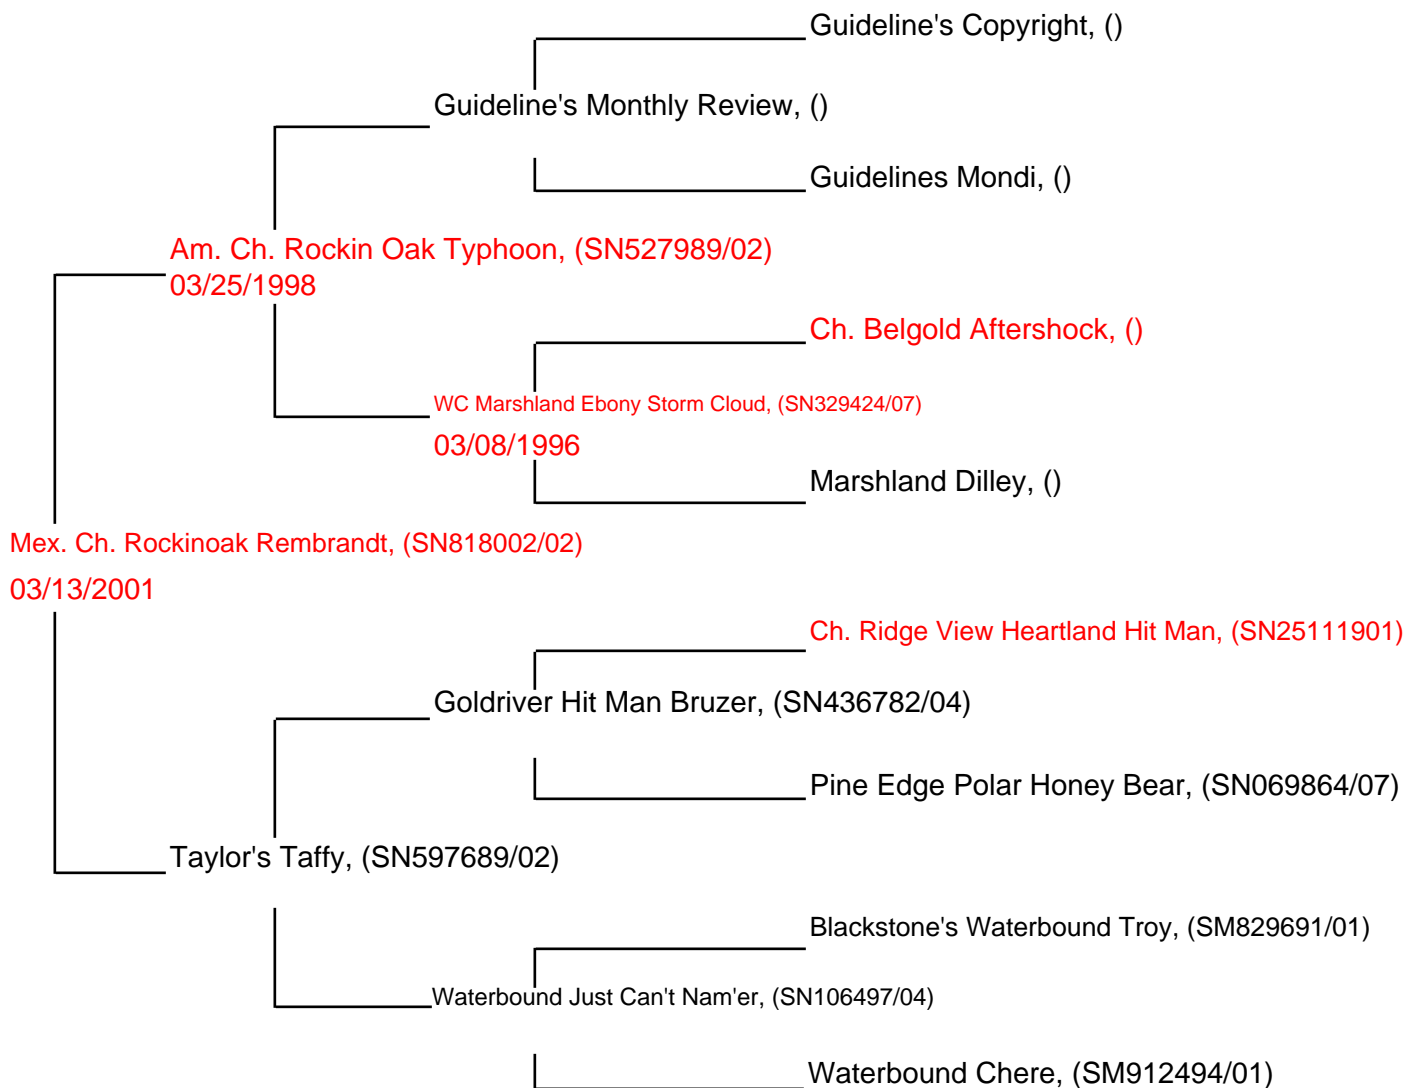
Guideline's Copyright, ()

Guideline's Monthly Review, ()

Guidelines Mondi, ()

Am. Ch. Rockin Oak Typhoon, (SN527989/02)
03/25/1998

Ch. Belgold Aftershock, ()

WC Marshland Ebony Storm Cloud, (SN329424/07)
03/08/1996

Marshland Dilley, ()

Mex. Ch. Rockinoak Rembrandt, (SN818002/02)
03/13/2001

Ch. Ridge View Heartland Hit Man, (SN25111901)

Goldriver Hit Man Bruzer, (SN436782/04)

Pine Edge Polar Honey Bear, (SN069864/07)

Taylor's Taffy, (SN597689/02)

Blackstone's Waterbound Troy, (SM829691/01)

Waterbound Just Can't Nam'er, (SN106497/04)

Waterbound Chere, (SM912494/01)